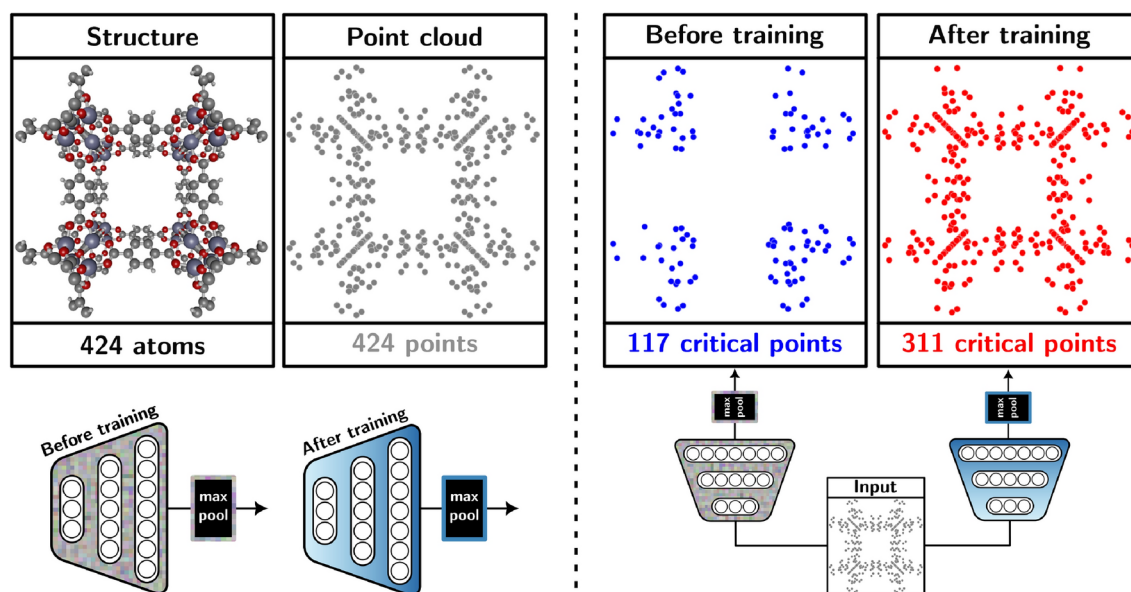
Structure

Point cloud

Before training

After training

424 atoms

424 points

117 critical points

311 critical points

Before training

max pool

After training

max pool

max pool

max pool

Input